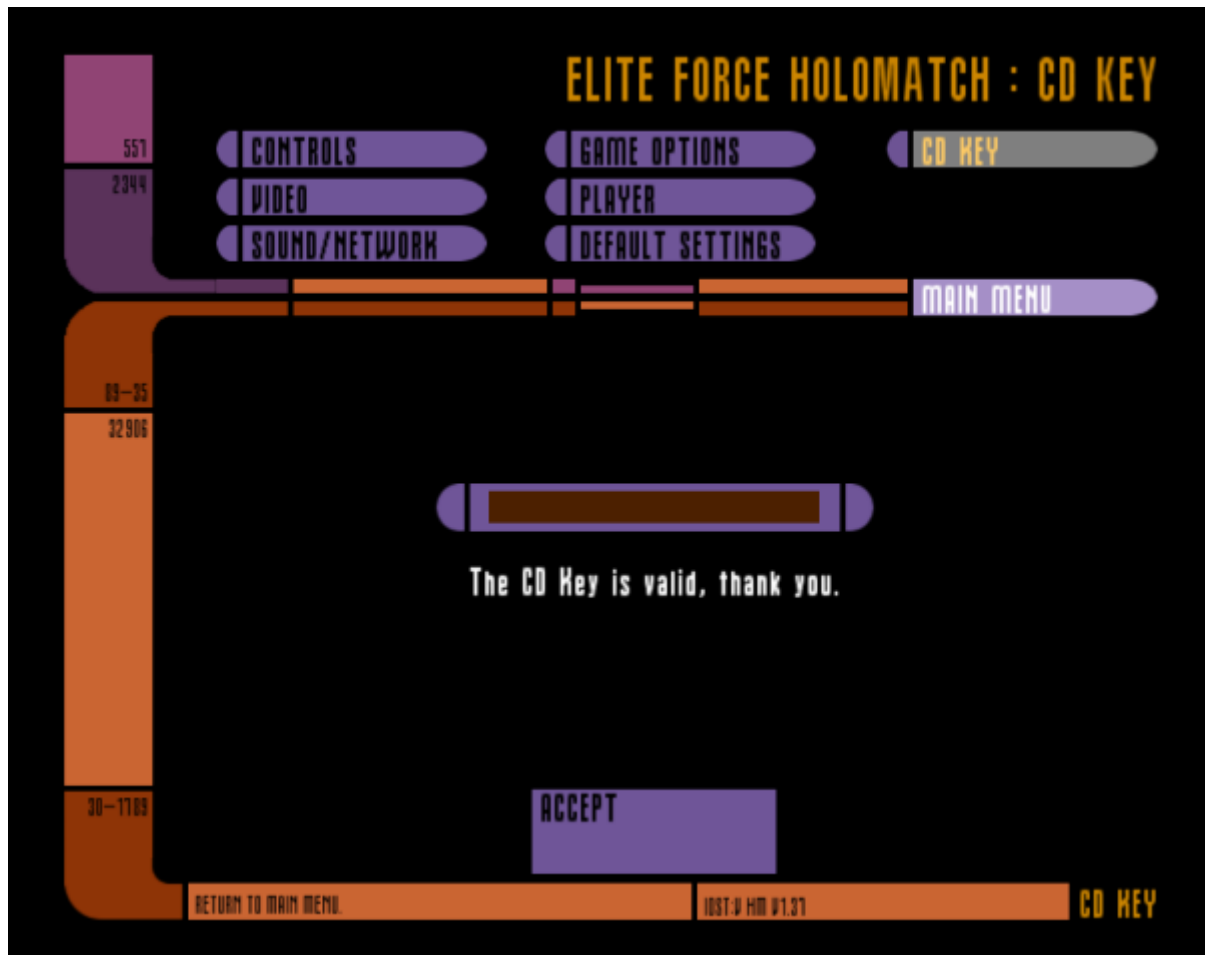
ELITE FORCE HOLOMATCH : CD KEY

551
2344

CONTROLS
VIDEO
SOUND/NETWORK
GAME OPTIONS
PLAYER
DEFAULT SETTINGS
CD KEY

MAIN MENU

09-35
32906

The CD Key is valid, thank you.

30-1709

ACCEPT

RETURN TO MAIN MENU.
IOST:V HM V1.37
CD KEY